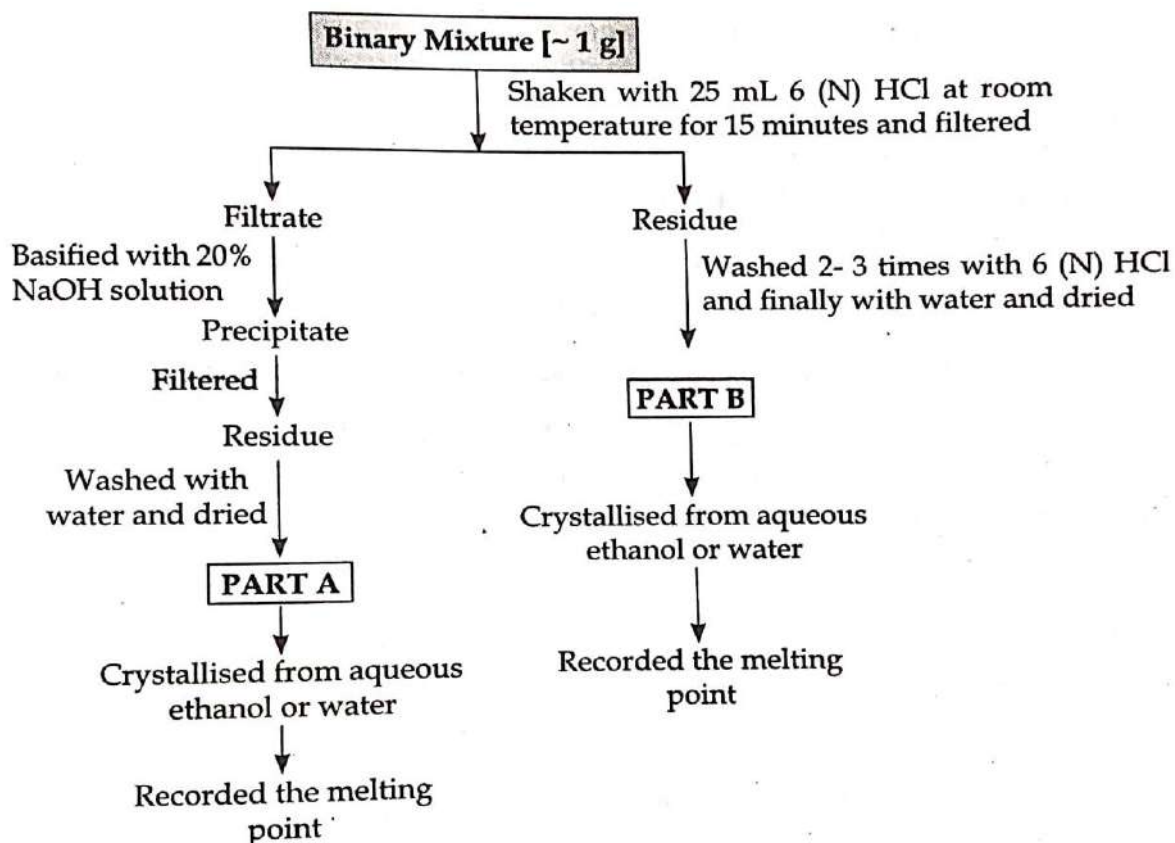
Binary Mixture [~ 1 g]

Shaken with 25 mL 6 (N) HCl at room temperature for 15 minutes and filtered

Filtrate

Basified with 20% NaOH solution

Precipitate

Filtered

Residue

Washed with water and dried

PART A

Crystallised from aqueous ethanol or water

Recorded the melting point

Residue

Washed 2- 3 times with 6 (N) HCl and finally with water and dried

PART B

Crystallised from aqueous ethanol or water

Recorded the melting point